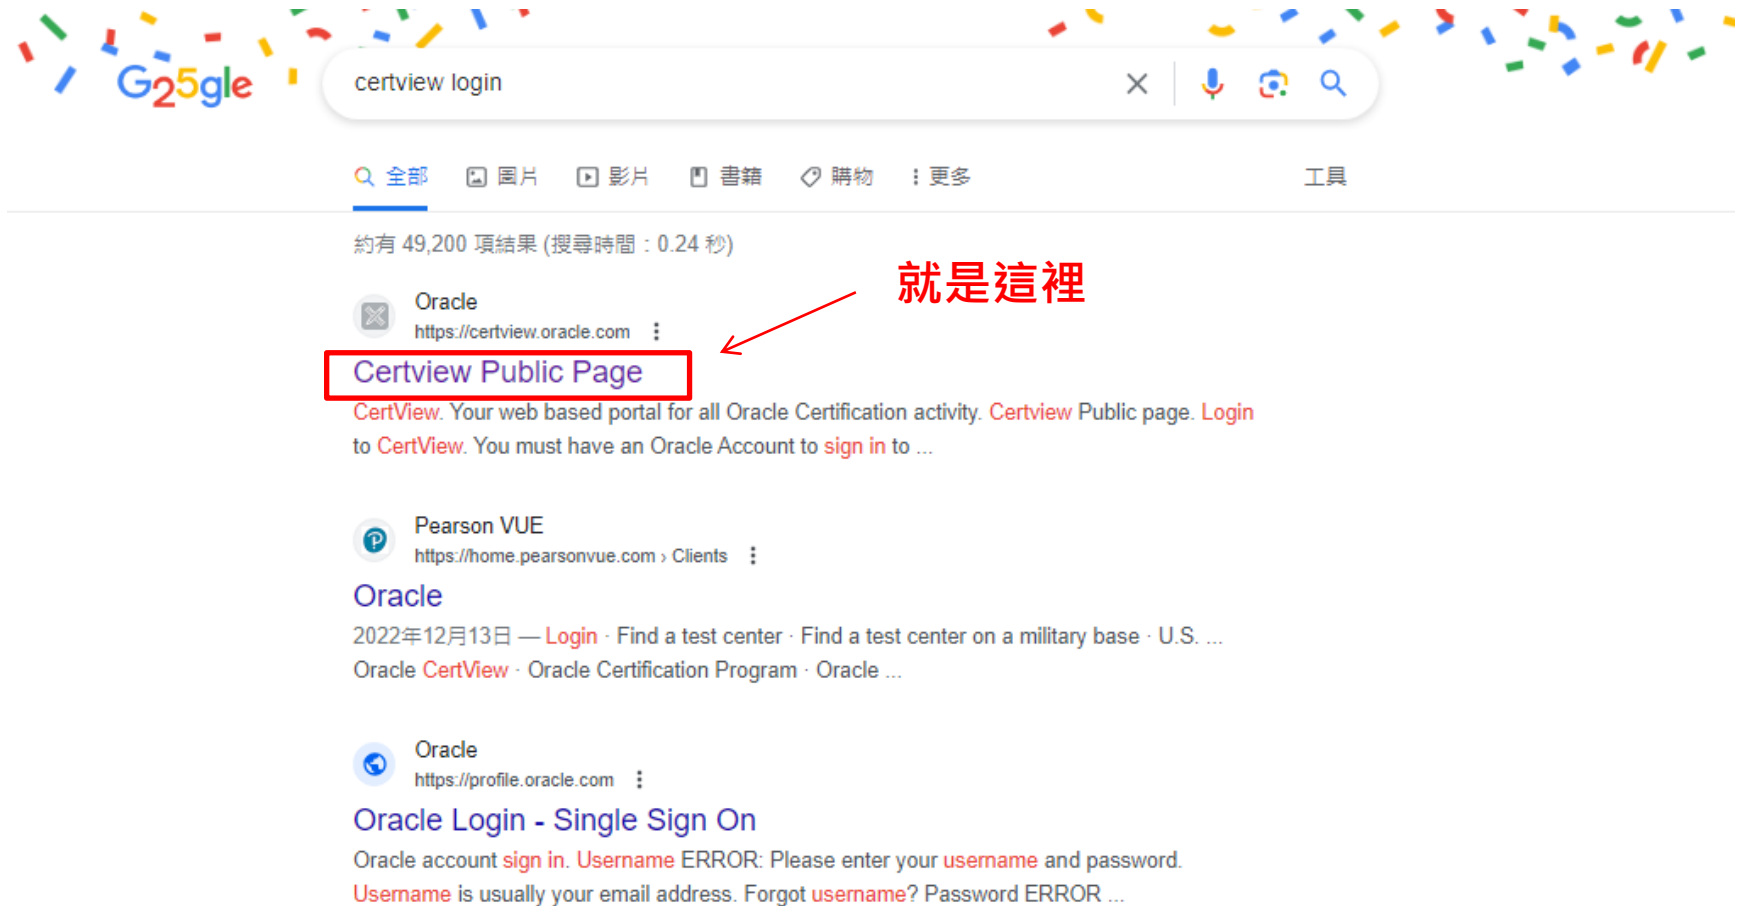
G25gle

certview login

全部 圖片 影片 書籍 購物 更多 工具

約有 49,200 項結果 (搜尋時間：0.24 秒)

就是這裡

Oracle
https://certview.oracle.com
Certview Public Page
CertView. Your web based portal for all Oracle Certification activity. Certview Public page. Login to CertView. You must have an Oracle Account to sign in to ...

Pearson VUE
https://home.pearsonvue.com › Clients
Oracle
2022年12月13日 — Login · Find a test center · Find a test center on a military base · U.S. ... Oracle CertView · Oracle Certification Program · Oracle ...

Oracle
https://profile.oracle.com
Oracle Login - Single Sign On
Oracle account sign in. Username ERROR: Please enter your username and password. Username is usually your email address. Forgot username? Password ERROR ...